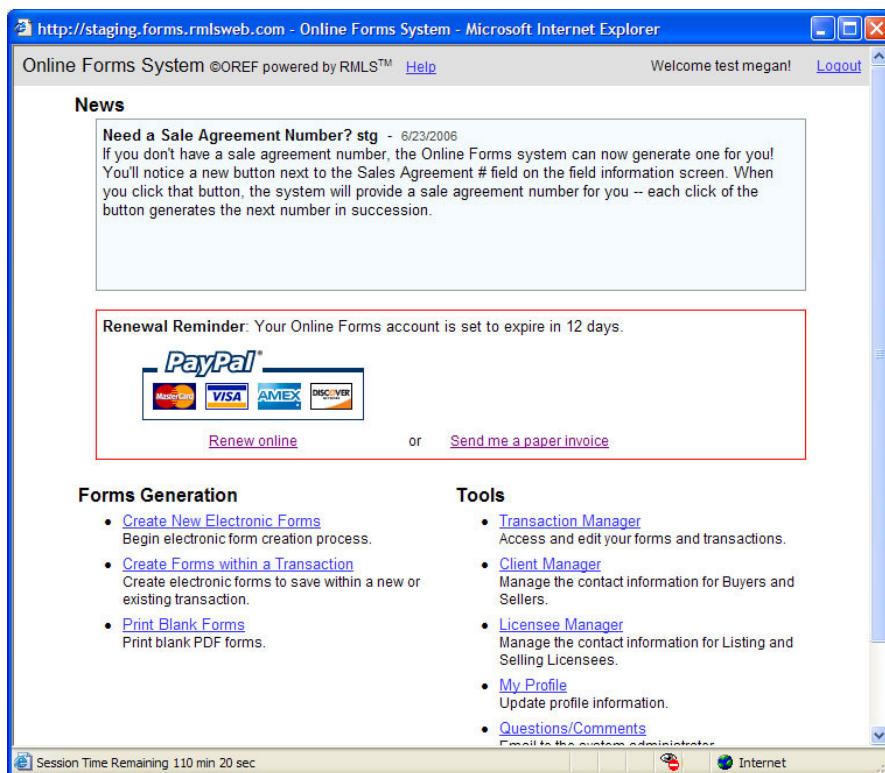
http://staging.forms.rmlsweb.com - Online Forms System - Microsoft Internet Explorer

Online Forms System ©OREF powered by RMLS™ Help

Welcome test megan! Logout

News

Need a Sale Agreement Number? stg - 6/23/2006
If you don't have a sale agreement number, the Online Forms system can now generate one for you! You'll notice a new button next to the Sales Agreement # field on the field information screen. When you click that button, the system will provide a sale agreement number for you -- each click of the button generates the next number in succession.

Renewal Reminder: Your Online Forms account is set to expire in 12 days.

PayPal®

MasterCard VISA AMEX DISCOVER

Renew online or Send me a paper invoice

Forms Generation

- Create New Electronic Forms
Begin electronic form creation process.
- Create Forms within a Transaction
Create electronic forms to save within a new or existing transaction.
- Print Blank Forms
Print blank PDF forms.

Tools

- Transaction Manager
Access and edit your forms and transactions.
- Client Manager
Manage the contact information for Buyers and Sellers.
- Licensee Manager
Manage the contact information for Listing and Selling Licensees.
- My Profile
Update profile information.
- Questions/Comments
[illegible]

Session Time Remaining 110 min 20 sec

Internet